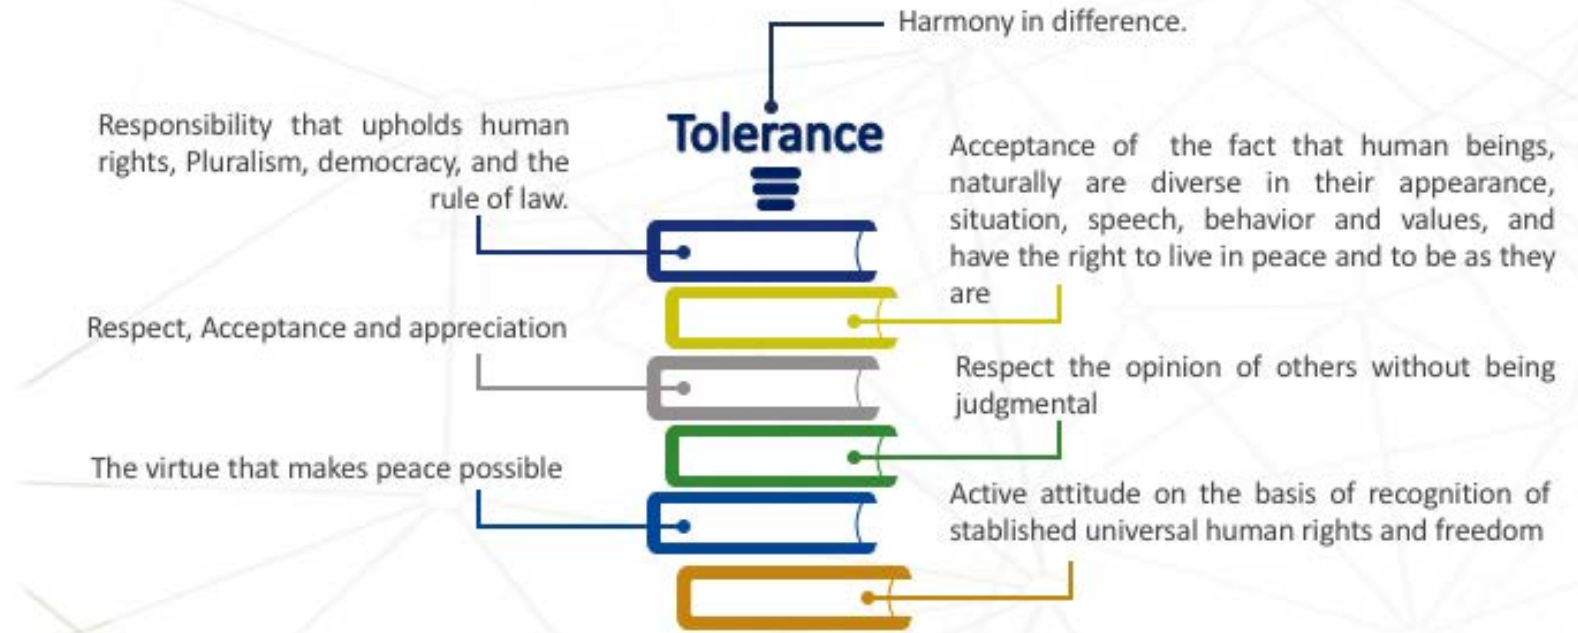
Harmony in difference.

Tolerance

Responsibility that upholds human rights, Pluralism, democracy, and the rule of law.

Acceptance of the fact that human beings, naturally are diverse in their appearance, situation, speech, behavior and values, and have the right to live in peace and to be as they are

Respect, Acceptance and appreciation

Respect the opinion of others without being judgmental

The virtue that makes peace possible

Active attitude on the basis of recognition of stablished universal human rights and freedom